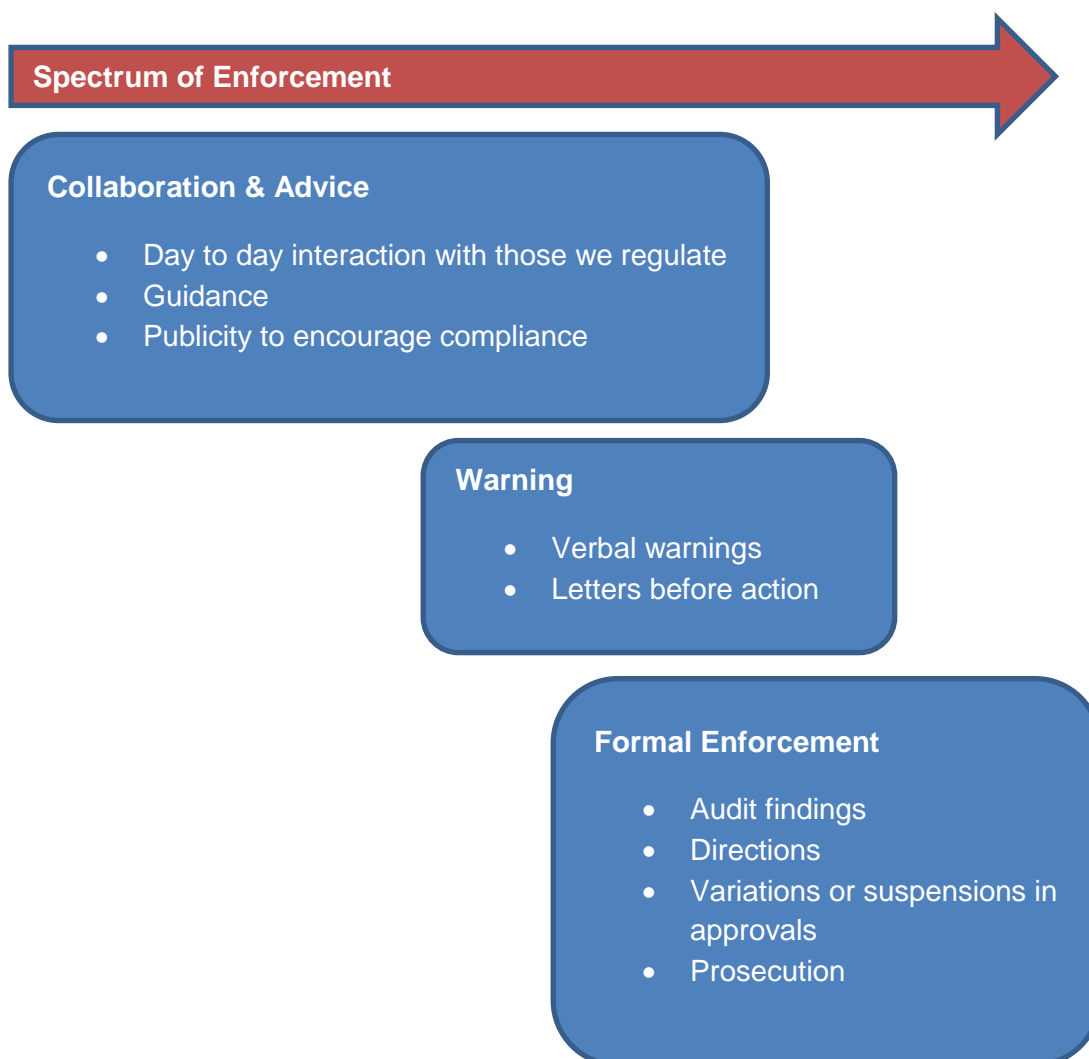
Spectrum of Enforcement

Collaboration & Advice

- Day to day interaction with those we regulate
- Guidance
- Publicity to encourage compliance

Warning

- Verbal warnings
- Letters before action

Formal Enforcement

- Audit findings
- Directions
- Variations or suspensions in approvals
- Prosecution